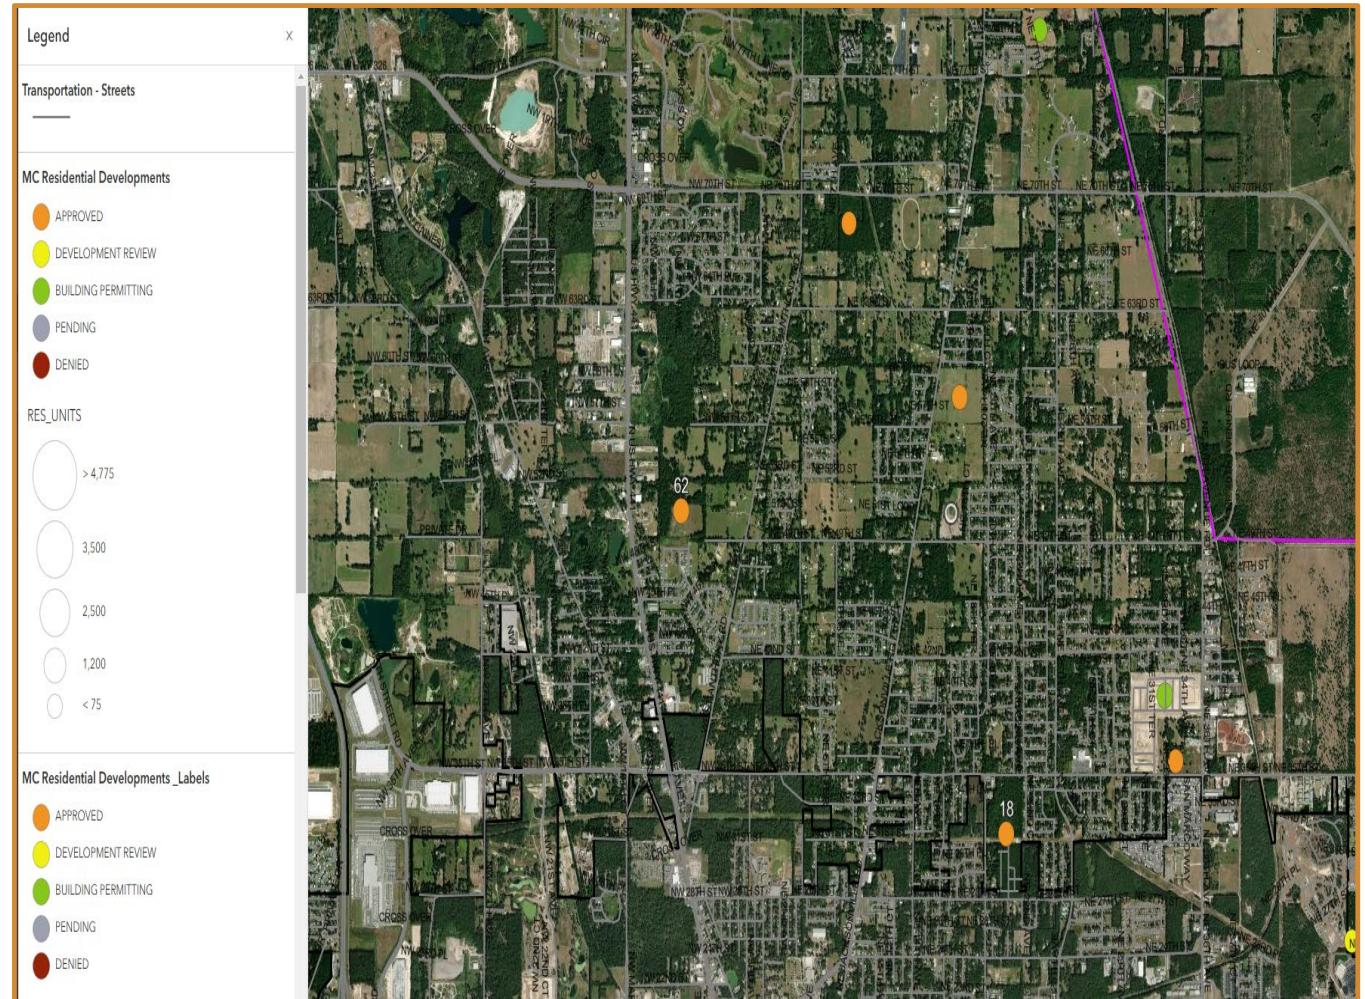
Legend

x

Transportation - Streets

MC Residential Developments

APPROVED

DEVELOPMENT REVIEW

BUILDING PERMITTING

PENDING

DENIED

RES_UNITS

> 4,775

3,500

2,500

1,200

< 75

MC Residential Developments _Labels

APPROVED

DEVELOPMENT REVIEW

BUILDING PERMITTING

PENDING

DENIED

NW 70TH ST

NE 70TH ST

NE 70TH ST

NE 70TH ST

NE 63RD ST

NE 49TH ST

NE 45TH ST

62

18

CROSS OVER

CROSS OVER

NW 28TH ST